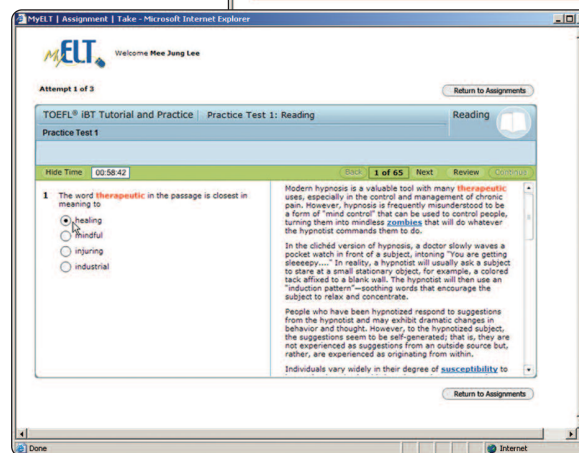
MyELT | Assignment | Take - Microsoft Internet Explorer

myELT Welcome Mee Jung Lee

Attempt 1 of 3

Return to Assignments

TOEFL® iBT Tutorial and Practice | Practice Test 1: Reading

Reading

Practice Test 1

Hide Time 00:58:42

Back 1 of 65 Next Review Continue

1 The word therapeutic in the passage is closest in meaning to

healing
mindful
injuring
industrial

Modern hypnosis is a valuable tool with many therapeutic uses, especially in the control and management of chronic pain. However, hypnosis is frequently misunderstood to be a form of "mind control" that can be used to control people, turning them into mindless zombies that will do whatever the hypnotist commands them to do.

In the clichéd version of hypnosis, a doctor slowly waves a pocket watch in front of a subject, intoning "You are getting sleeeepy...." In reality, a hypnotist will usually ask a subject to stare at a small stationary object, for example, a colored tack affixed to a blank wall. The hypnotist will then use an "induction pattern"—soothing words that encourage the subject to relax and concentrate.

People who have been hypnotized respond to suggestions from the hypnotist and may exhibit dramatic changes in behavior and thought. However, to the hypnotized subject, the suggestions seem to be self-generated; that is, they are not experienced as suggestions from an outside source but, rather, are experienced as originating from within.

Individuals vary widely in their degree of susceptibility to

Return to Assignments

Done

Internet